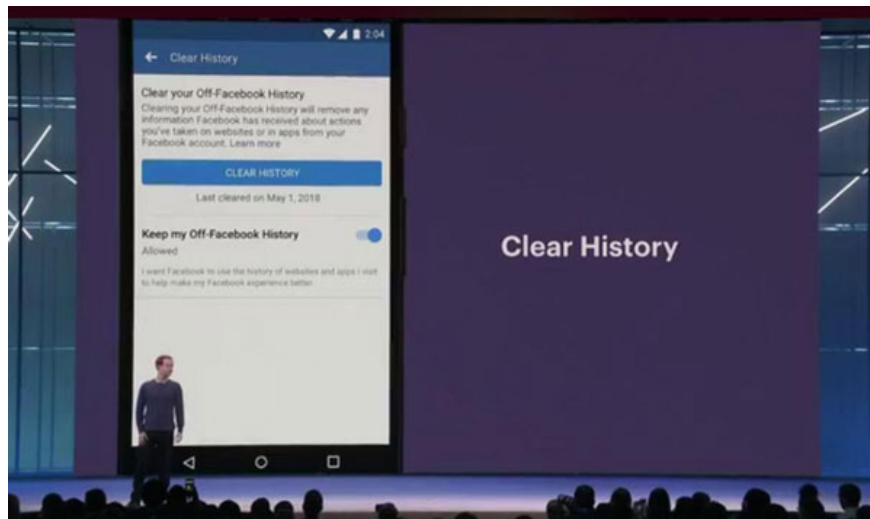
2:04

Clear History

Clear your Off-Facebook History
Clearing your Off-Facebook History will remove any information Facebook has received about actions you've taken on websites or in apps from your Facebook account. Learn more

CLEAR HISTORY

Last cleared on May 1, 2018

Keep my Off-Facebook History
Allowed

I want Facebook to use the history of websites and apps I visit to help make my Facebook experience better

Clear History